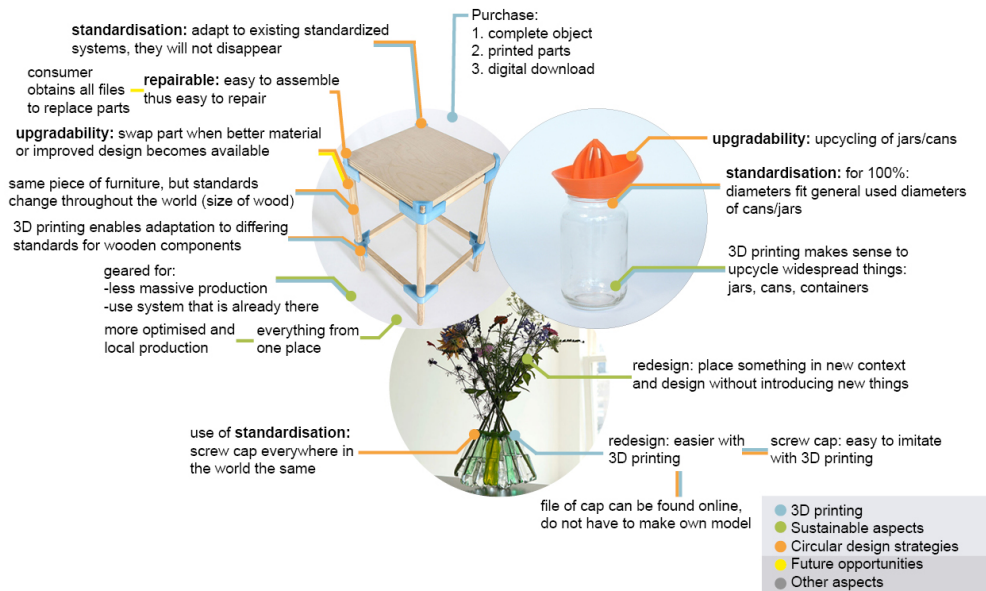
**standardisation:** adapt to existing standardized systems, they will not disappear

Purchase:
1. complete object
2. printed parts
3. digital download

consumer obtains all files to replace parts

**repairable:** easy to assemble thus easy to repair

**upgradability:** swap part when better material or improved design becomes available

same piece of furniture, but standards change throughout the world (size of wood)

3D printing enables adaptation to differing standards for wooden components

geared for:
-less massive production
-use system that is already there

more optimised and local production

everything from one place

**upgradability:** upcycling of jars/cans

**standardisation:** for 100%: diameters fit general used diameters of cans/jars

3D printing makes sense to upcycle widespread things: jars, cans, containers

redesign: place something in new context and design without introducing new things

use of **standardisation:** screw cap everywhere in the world the same

redesign: easier with 3D printing

screw cap: easy to imitate with 3D printing

file of cap can be found online, do not have to make own model

3D printing
Sustainable aspects
Circular design strategies
Future opportunities
Other aspects